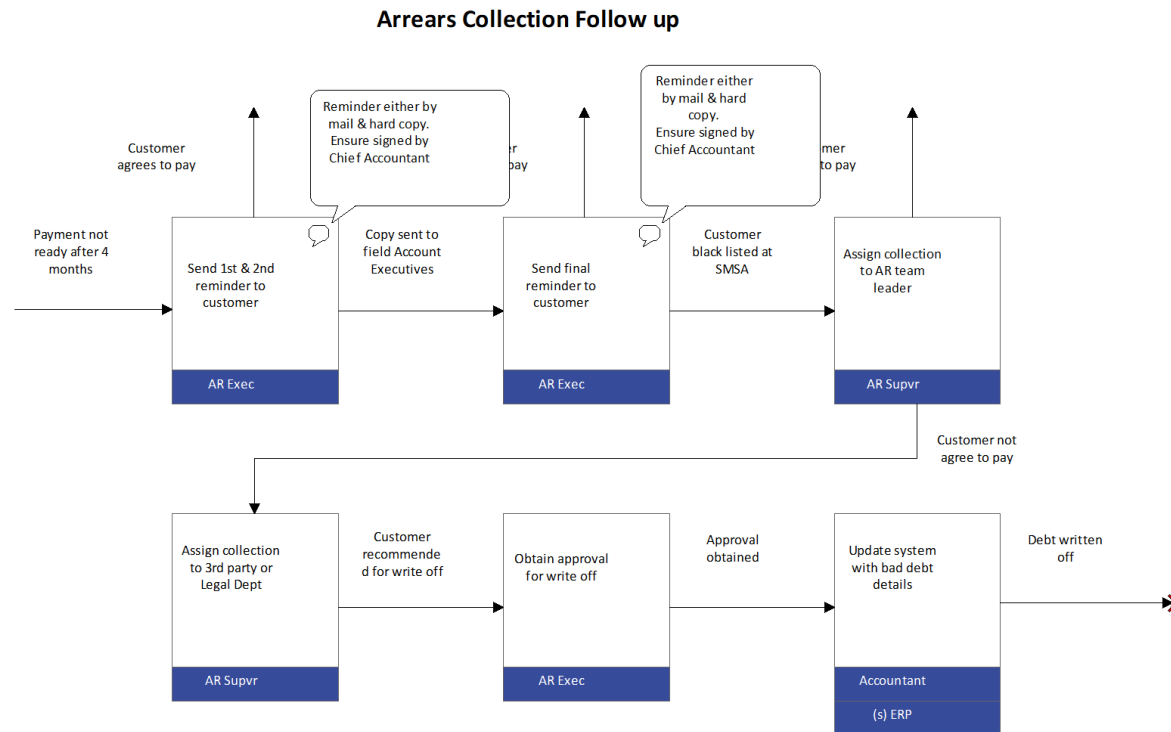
Arrears Collection Follow up

Customer agrees to pay

Reminder either by mail & hard copy. Ensure signed by Chief Accountant

er
pay

Reminder either by mail & hard copy. Ensure signed by Chief Accountant

mer
to pay

Payment not ready after 4 months

Send 1st & 2nd reminder to customer

AR Exec

Copy sent to field Account Executives

Send final reminder to customer

AR Exec

Customer black listed at SMSA

Assign collection to AR team leader

AR Supvr

Customer not agree to pay

Assign collection to 3rd party or Legal Dept

AR Supvr

Customer recommended for write off

Obtain approval for write off

AR Exec

Approval obtained

Update system with bad debt details

Accountant

(s) ERP

Debt written off